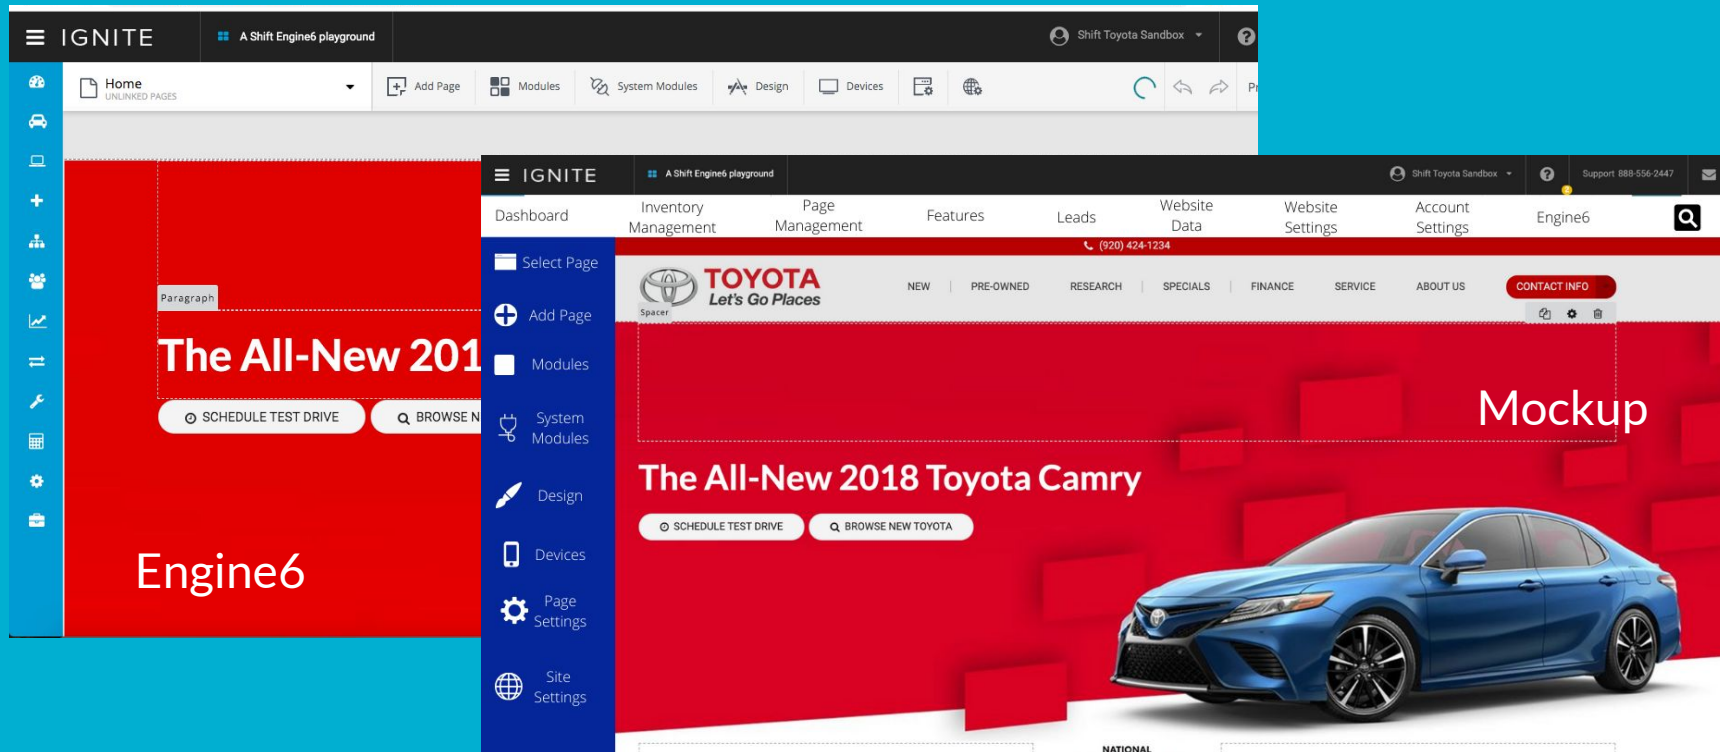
IGNITE
A Shift Engine6 playground
Shift Toyota Sandbox
Home
UNLINKED PAGES
Add Page
Modules
System Modules
Design
Devices
Pr
Paragraph
The All-New 201
SCHEDULE TEST DRIVE
BROWSE N
Engine6

IGNITE
A Shift Engine6 playground
Shift Toyota Sandbox
Support 888-556-2447
Dashboard
Inventory Management
Page Management
Features
Leads
Website Data
Website Settings
Account Settings
Engine6
Select Page
Add Page
Modules
System Modules
Design
Devices
Page Settings
Site Settings
(920) 424-1234
TOYOTA
Let's Go Places
Spacer
NEW
PRE-OWNED
RESEARCH
SPECIALS
FINANCE
SERVICE
ABOUT US
CONTACT INFO
Mockup
The All-New 2018 Toyota Camry
SCHEDULE TEST DRIVE
BROWSE NEW TOYOTA
NATIONAL